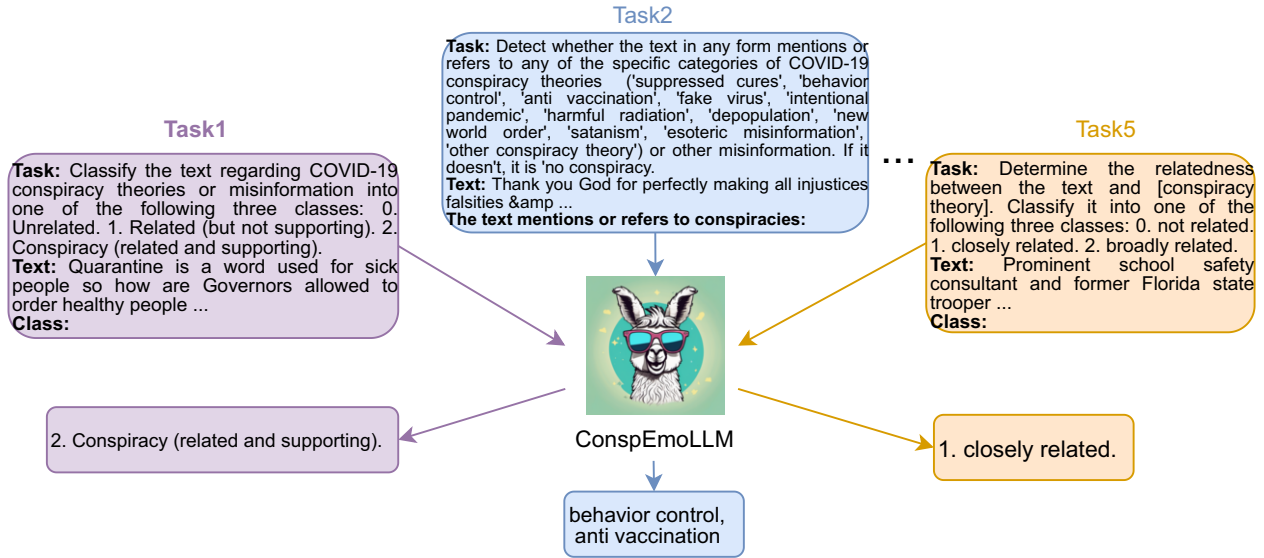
Task2

**Task:** Detect whether the text in any form mentions or refers to any of the specific categories of COVID-19 conspiracy theories ('suppressed cures', 'behavior control', 'anti vaccination', 'fake virus', 'intentional pandemic', 'harmful radiation', 'depopulation', 'new world order', 'satanism', 'esoteric misinformation', 'other conspiracy theory') or other misinformation. If it doesn't, it is 'no conspiracy.
**Text:** Thank you God for perfectly making all injustices falsities &amp ...
**The text mentions or refers to conspiracies:**

Task1

**Task:** Classify the text regarding COVID-19 conspiracy theories or misinformation into one of the following three classes: 0. Unrelated. 1. Related (but not supporting). 2. Conspiracy (related and supporting).
**Text:** Quarantine is a word used for sick people so how are Governors allowed to order healthy people ...
**Class:**

...

Task5

**Task:** Determine the relatedness between the text and [conspiracy theory]. Classify it into one of the following three classes: 0. not related. 1. closely related. 2. broadly related.
**Text:** Prominent school safety consultant and former Florida state trooper ...
**Class:**

ConspEmoLLM

2. Conspiracy (related and supporting).

1. closely related.

behavior control, anti vaccination